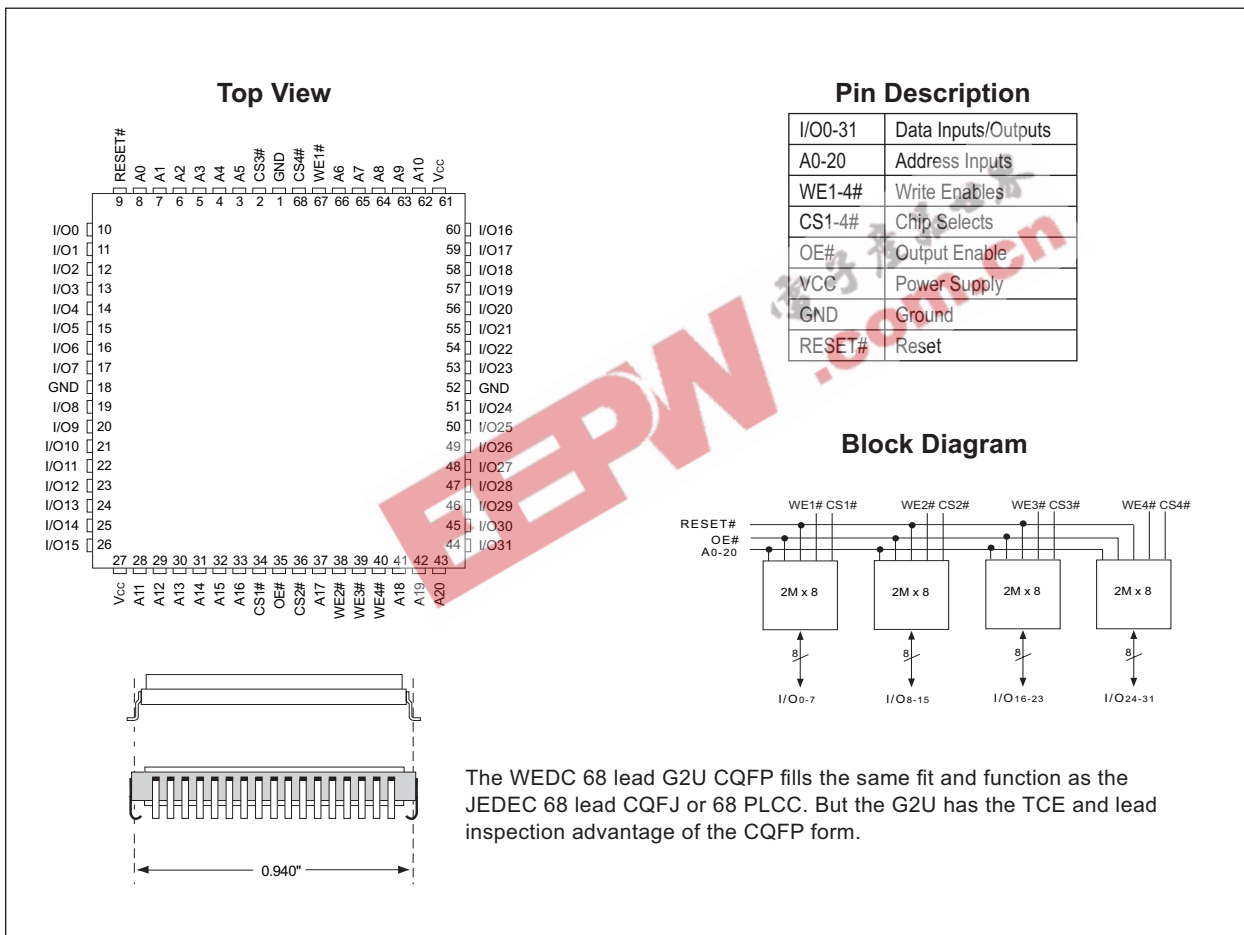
Top View

RESET# 9
A0 8
A1 7
A2 6
A3 5
A4 4
A5 3
CS3# 2
GND 1
CS4# 68
WE1# 67
A6 66
A7 65
A8 64
A9 63
A10 62
Vcc 61

I/O0 10
I/O1 11
I/O2 12
I/O3 13
I/O4 14
I/O5 15
I/O6 16
I/O7 17
GND 18
I/O8 19
I/O9 20
I/O10 21
I/O11 22
I/O12 23
I/O13 24
I/O14 25
I/O15 26

60 I/O16
59 I/O17
58 I/O18
57 I/O19
56 I/O20
55 I/O21
54 I/O22
53 I/O23
52 GND
51 I/O24
50 I/O25
49 I/O26
48 I/O27
47 I/O28
46 I/O29
45 I/O30
44 I/O31

27 Vcc
28 A11
29 A12
30 A13
31 A14
32 A15
33 A16
34 CS1#
35 OE#
36 CS2#
37 A17
38 WE2#
39 WE3#
40 WE4#
41 A18
42 A19
43 A20

Pin Description

| I/O0-31 | Data Inputs/Outputs |
|---|---|
| A0-20 | Address Inputs |
| WE1-4# | Write Enables |
| CS1-4# | Chip Selects |
| OE# | Output Enable |
| VCC | Power Supply |
| GND | Ground |
| RESET# | Reset |

Block Diagram

WE1# CS1# WE2# CS2# WE3# CS3# WE4# CS4#
RESET#
OE#
A0-20
2M x 8
2M x 8
2M x 8
2M x 8
8
8
8
8
I/O0-7
I/O8-15
I/O16-23
I/O24-31

0.940"

The WEDC 68 lead G2U CQFP fills the same fit and function as the JEDEC 68 lead CQFJ or 68 PLCC. But the G2U has the TCE and lead inspection advantage of the CQFP form.

EEPW .com.cn